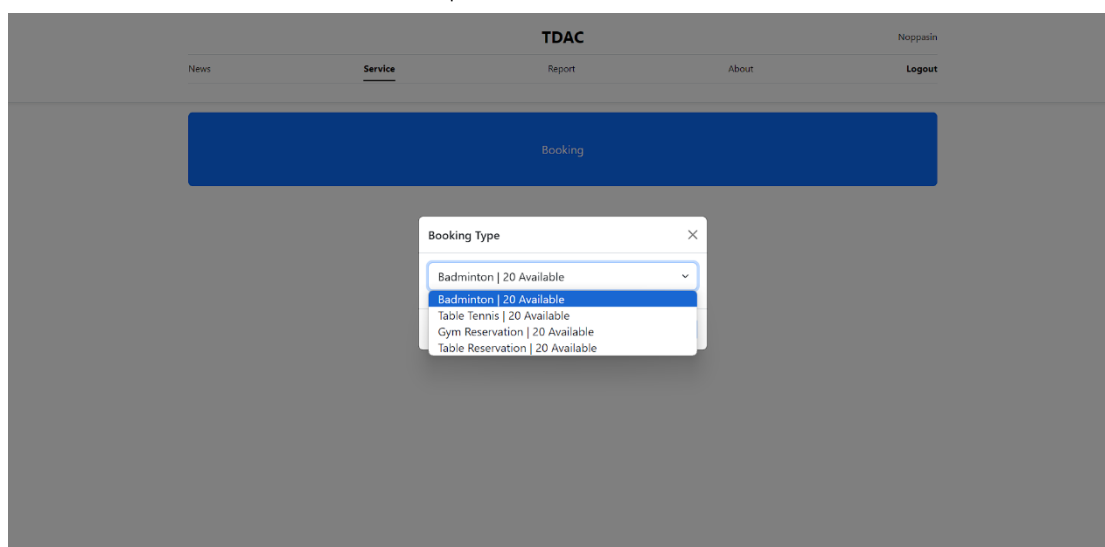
TDAC

Noppasin

News Service Report About Logout

Booking

Booking Type

Badminton | 20 Available

Badminton | 20 Available
Table Tennis | 20 Available
Gym Reservation | 20 Available
Table Reservation | 20 Available